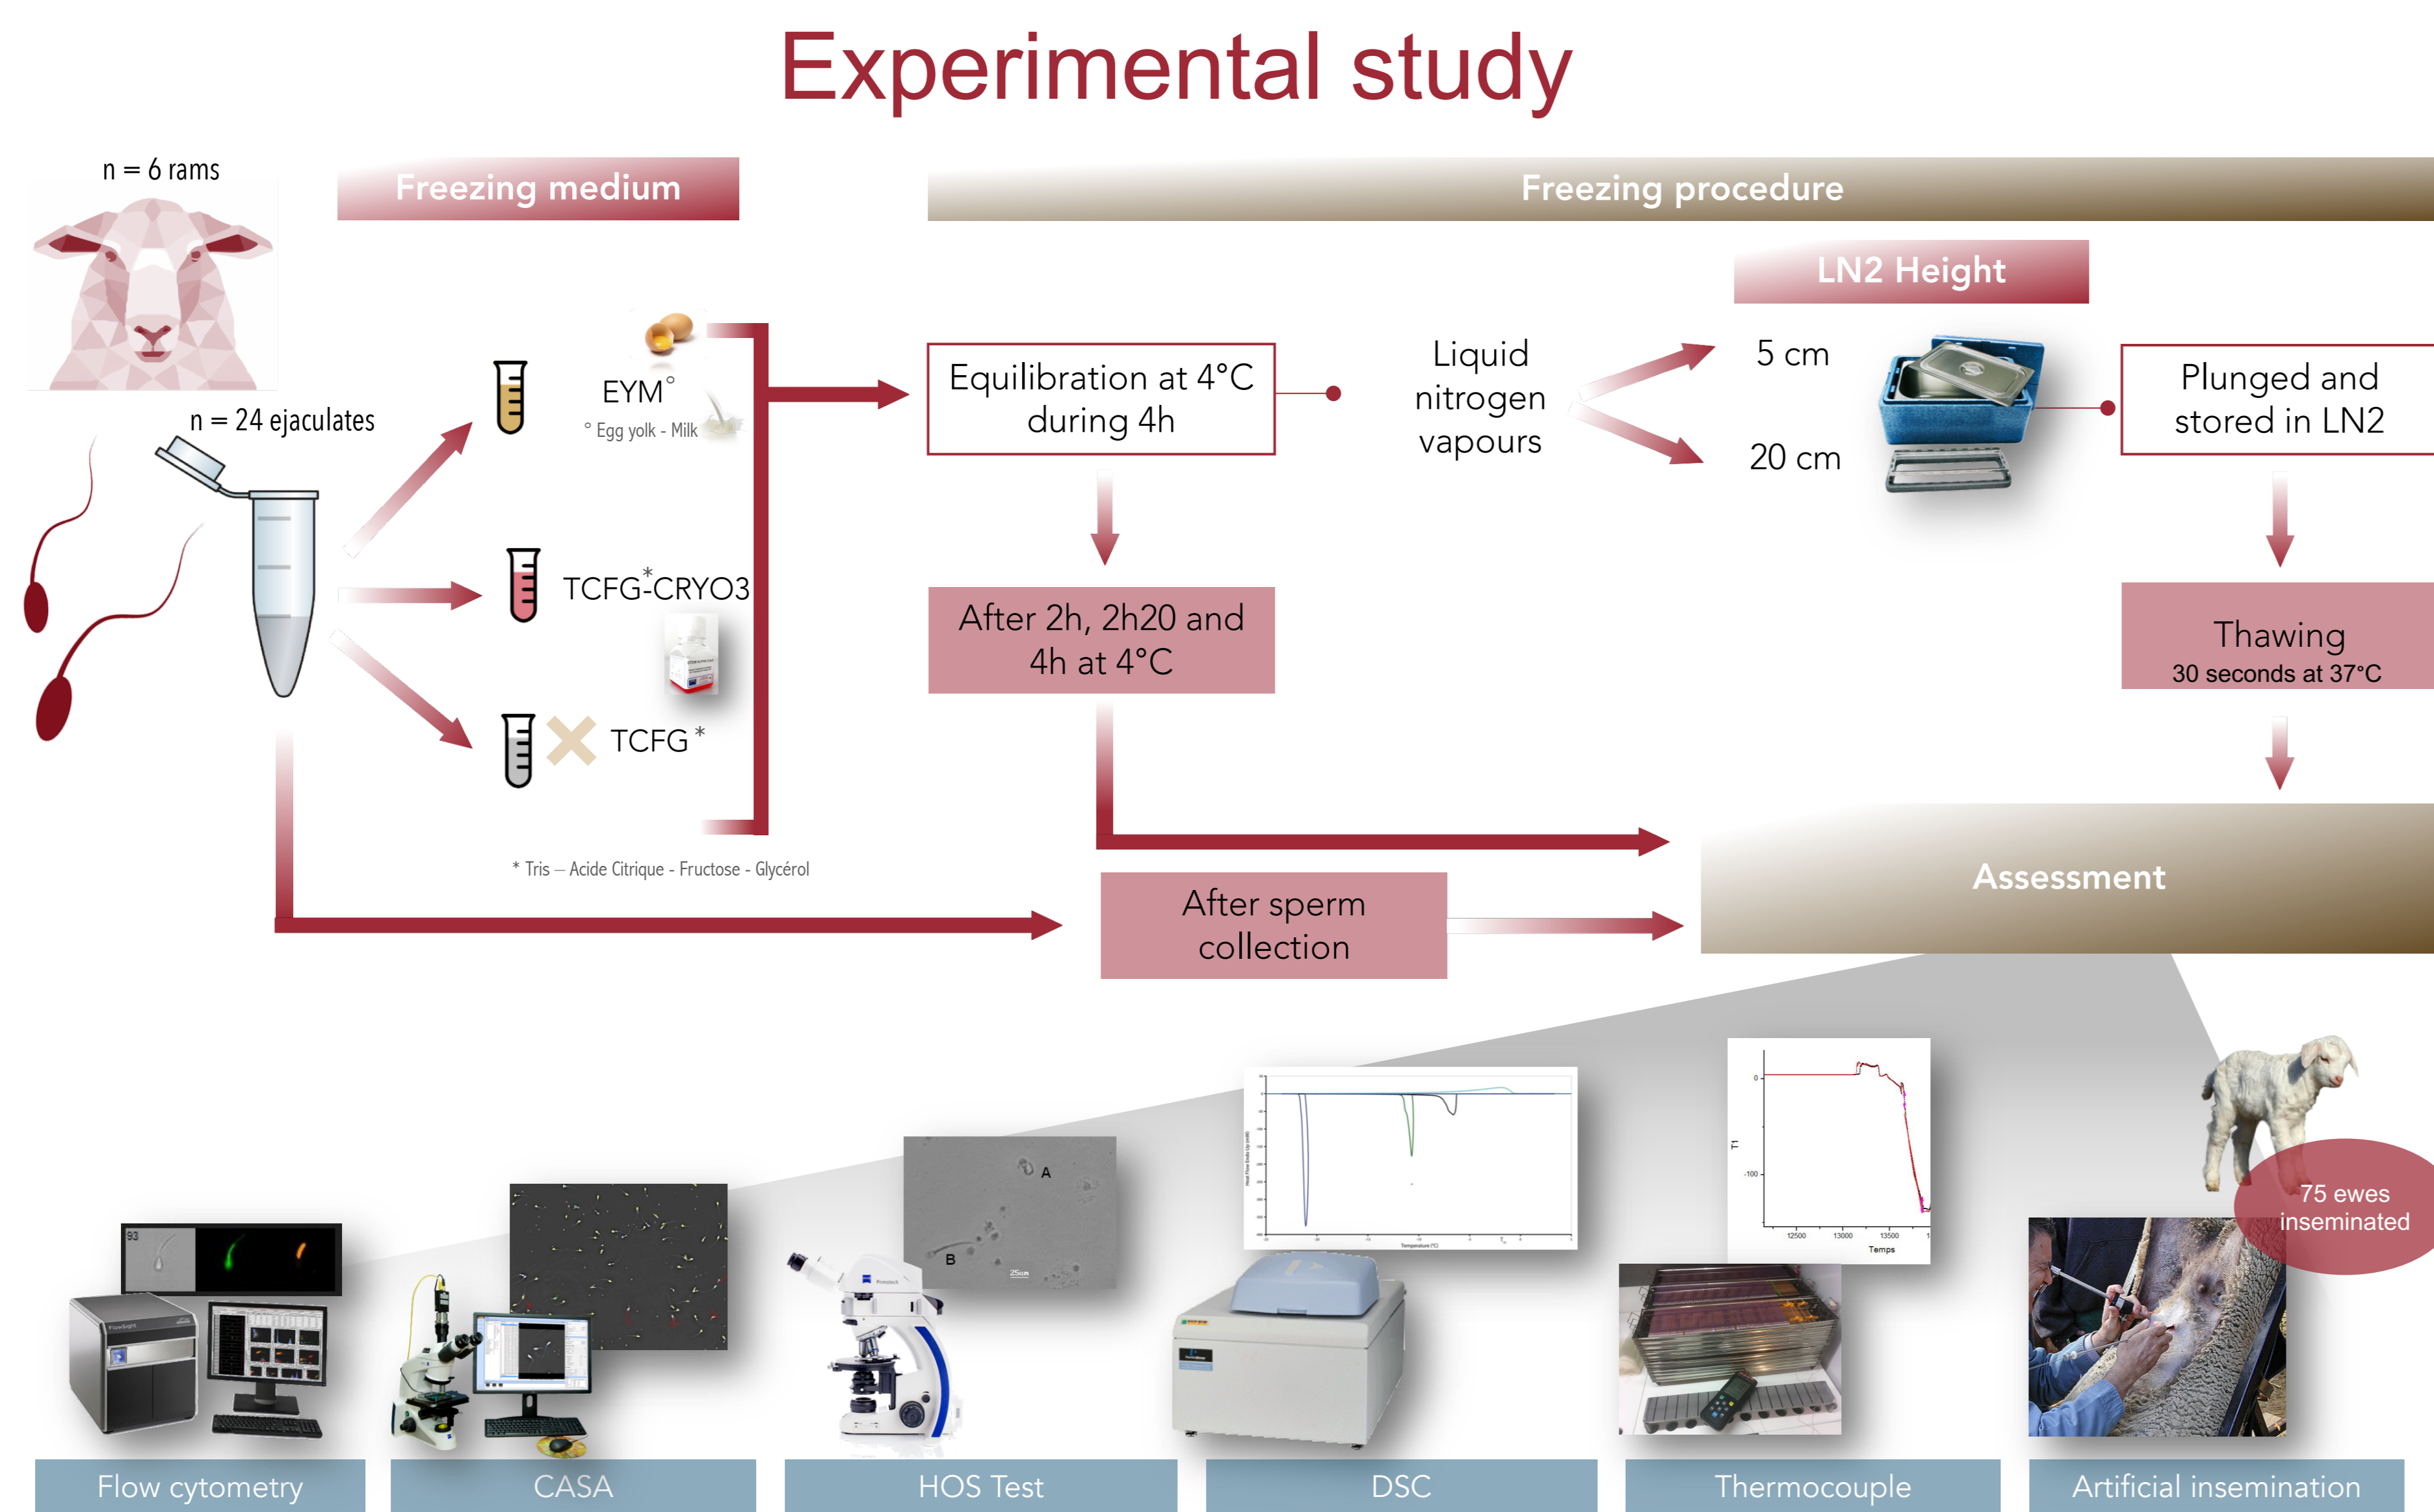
Experimental study

n = 6 rams

Freezing medium

Freezing procedure

LN2 Height

n = 24 ejaculates

EYM°

° Egg yolk - Milk

TCFG*-CRYO3

TCFG *

* Tris – Acide Citrique - Fructose - Glycérol

Equilibration at 4°C during 4h

Liquid nitrogen vapours

5 cm

20 cm

Plunged and stored in LN2

After 2h, 2h20 and 4h at 4°C

Thawing
30 seconds at 37°C

Assessment

After sperm collection

A

B

T1

Temps

75 ewes inseminated

Flow cytometry

CASA

HOS Test

DSC

Thermocouple

Artificial insemination